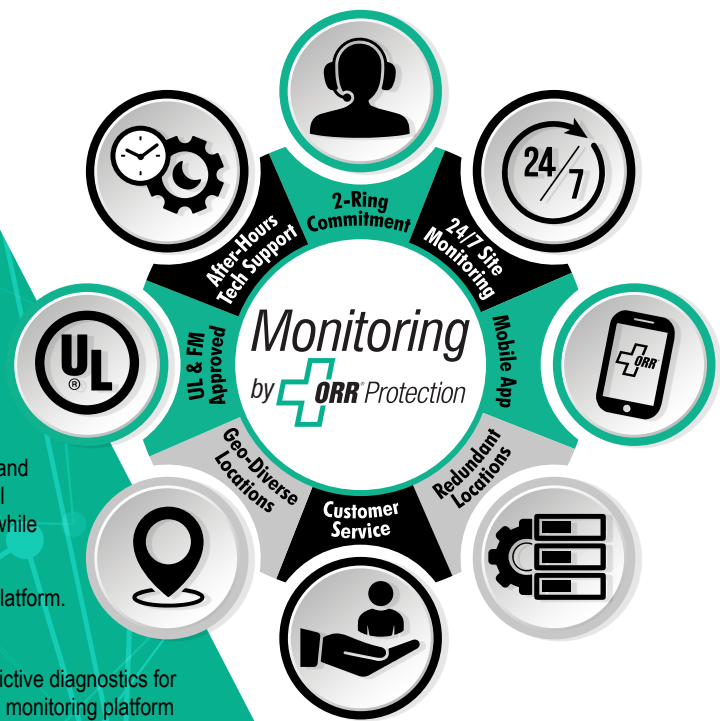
2-Ring Commitment

24/7 Site Monitoring

Mobile App

Redundant Locations

Customer Service

Geo-Diverse Locations

UL & FM Approved

After-Hours Tech Support

Monitoring by ORR Protection

24 7

ORR

UL ®

and
l
while

latform.

ictive diagnostics for
monitoring platform